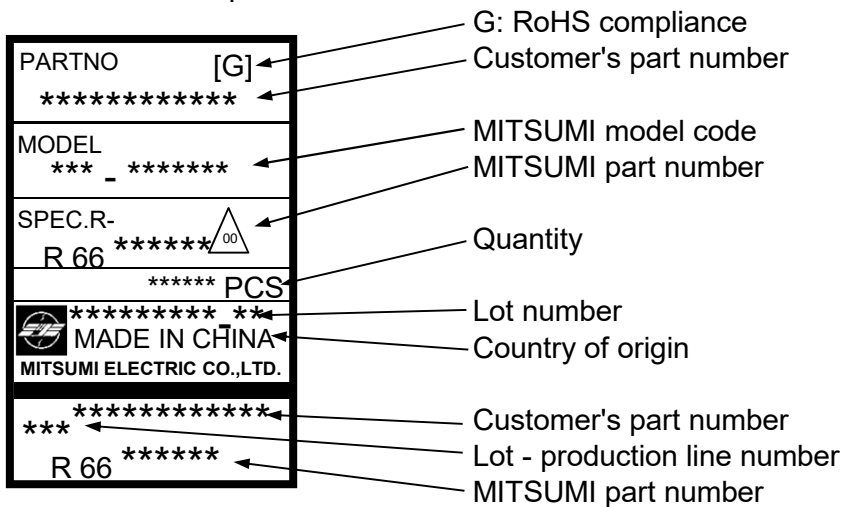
PARTNO [G]
************

MODEL
*** - *******

SPEC.R-
R 66 ****** 00

****** PCS

********* **
MADE IN CHINA
MITSUMI ELECTRIC CO.,LTD.

***********
***
R 66 ******

G: RoHS compliance
Customer's part number
MITSUMI model code
MITSUMI part number
Quantity
Lot number
Country of origin
Customer's part number
Lot - production line number
MITSUMI part number